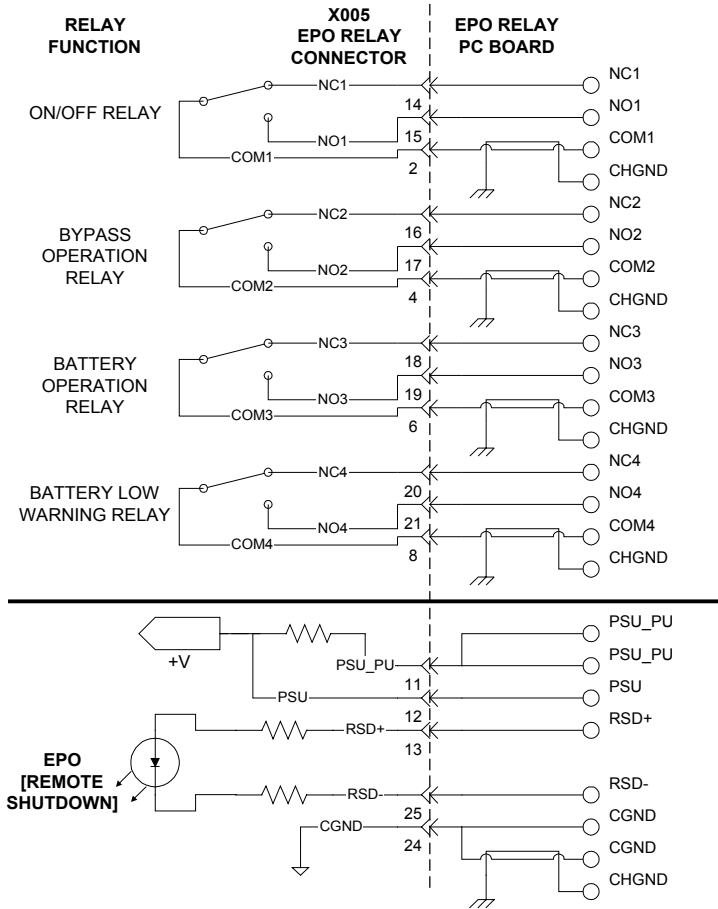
RELAY FUNCTION

X005 EPO RELAY CONNECTOR

EPO RELAY PC BOARD

ON/OFF RELAY
NC1
14
NO1
15
COM1
2
NC1
NO1
COM1
CHGND

BYPASS OPERATION RELAY
NC2
16
NO2
17
COM2
4
NC2
NO2
COM2
CHGND

BATTERY OPERATION RELAY
NC3
18
NO3
19
COM3
6
NC3
NO3
COM3
CHGND

BATTERY LOW WARNING RELAY
NC4
20
NO4
21
COM4
8
NC4
NO4
COM4
CHGND

+V
PSU_PU
11
PSU
12
RSD+
13
RSD-
25
CGND
24
PSU_PU
PSU_PU
PSU
RSD+
RSD-
CGND
CGND
CHGND

EPO [REMOTE SHUTDOWN]